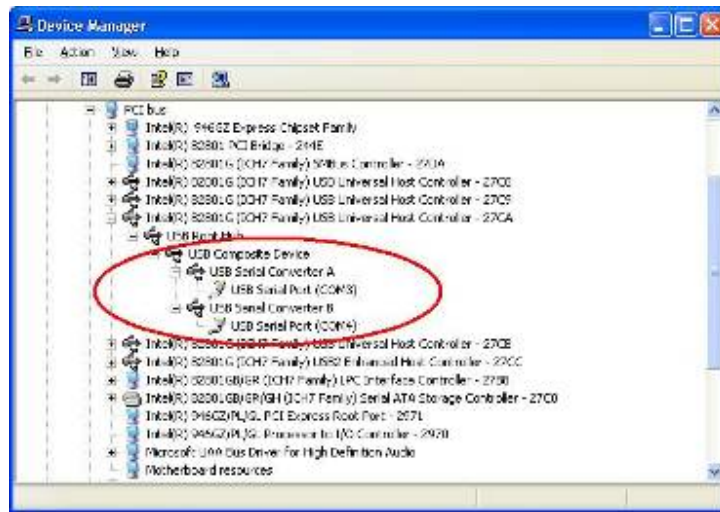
Device Manager

File Action View Help

PCI bus
Intel(R) 946GZ Express Chipset Family
Intel(R) 82801 PCI Bridge - 244E
Intel(R) 82801G (ICH7 Family) SMBus Controller - 27DA
Intel(R) 82801G (ICH7 Family) USB Universal Host Controller - 27C8
Intel(R) 82801G (ICH7 Family) USB Universal Host Controller - 27C9
Intel(R) 82801G (ICH7 Family) USB Universal Host Controller - 27CA
USB Root Hub
USB Composite Device
USB Serial Converter A
USB Serial Port (COM3)
USB Serial Converter B
USB Serial Port (COM4)
Intel(R) 82801G (ICH7 Family) USB Universal Host Controller - 27CB
Intel(R) 82801G (ICH7 Family) USB2 Enhanced Host Controller - 27CC
Intel(R) 82801GB/GR (ICH7 Family) LPC Interface Controller - 27B8
Intel(R) 82801GB/GR/GH (ICH7 Family) Serial ATA Storage Controller - 27C0
Intel(R) 946GZ/PL/GL PCI Express Root Port - 2971
Intel(R) 946GZ/PL/GL Processor to I/O Controller - 2970
Microsoft UAA Bus Driver for High Definition Audio
Motherboard resources